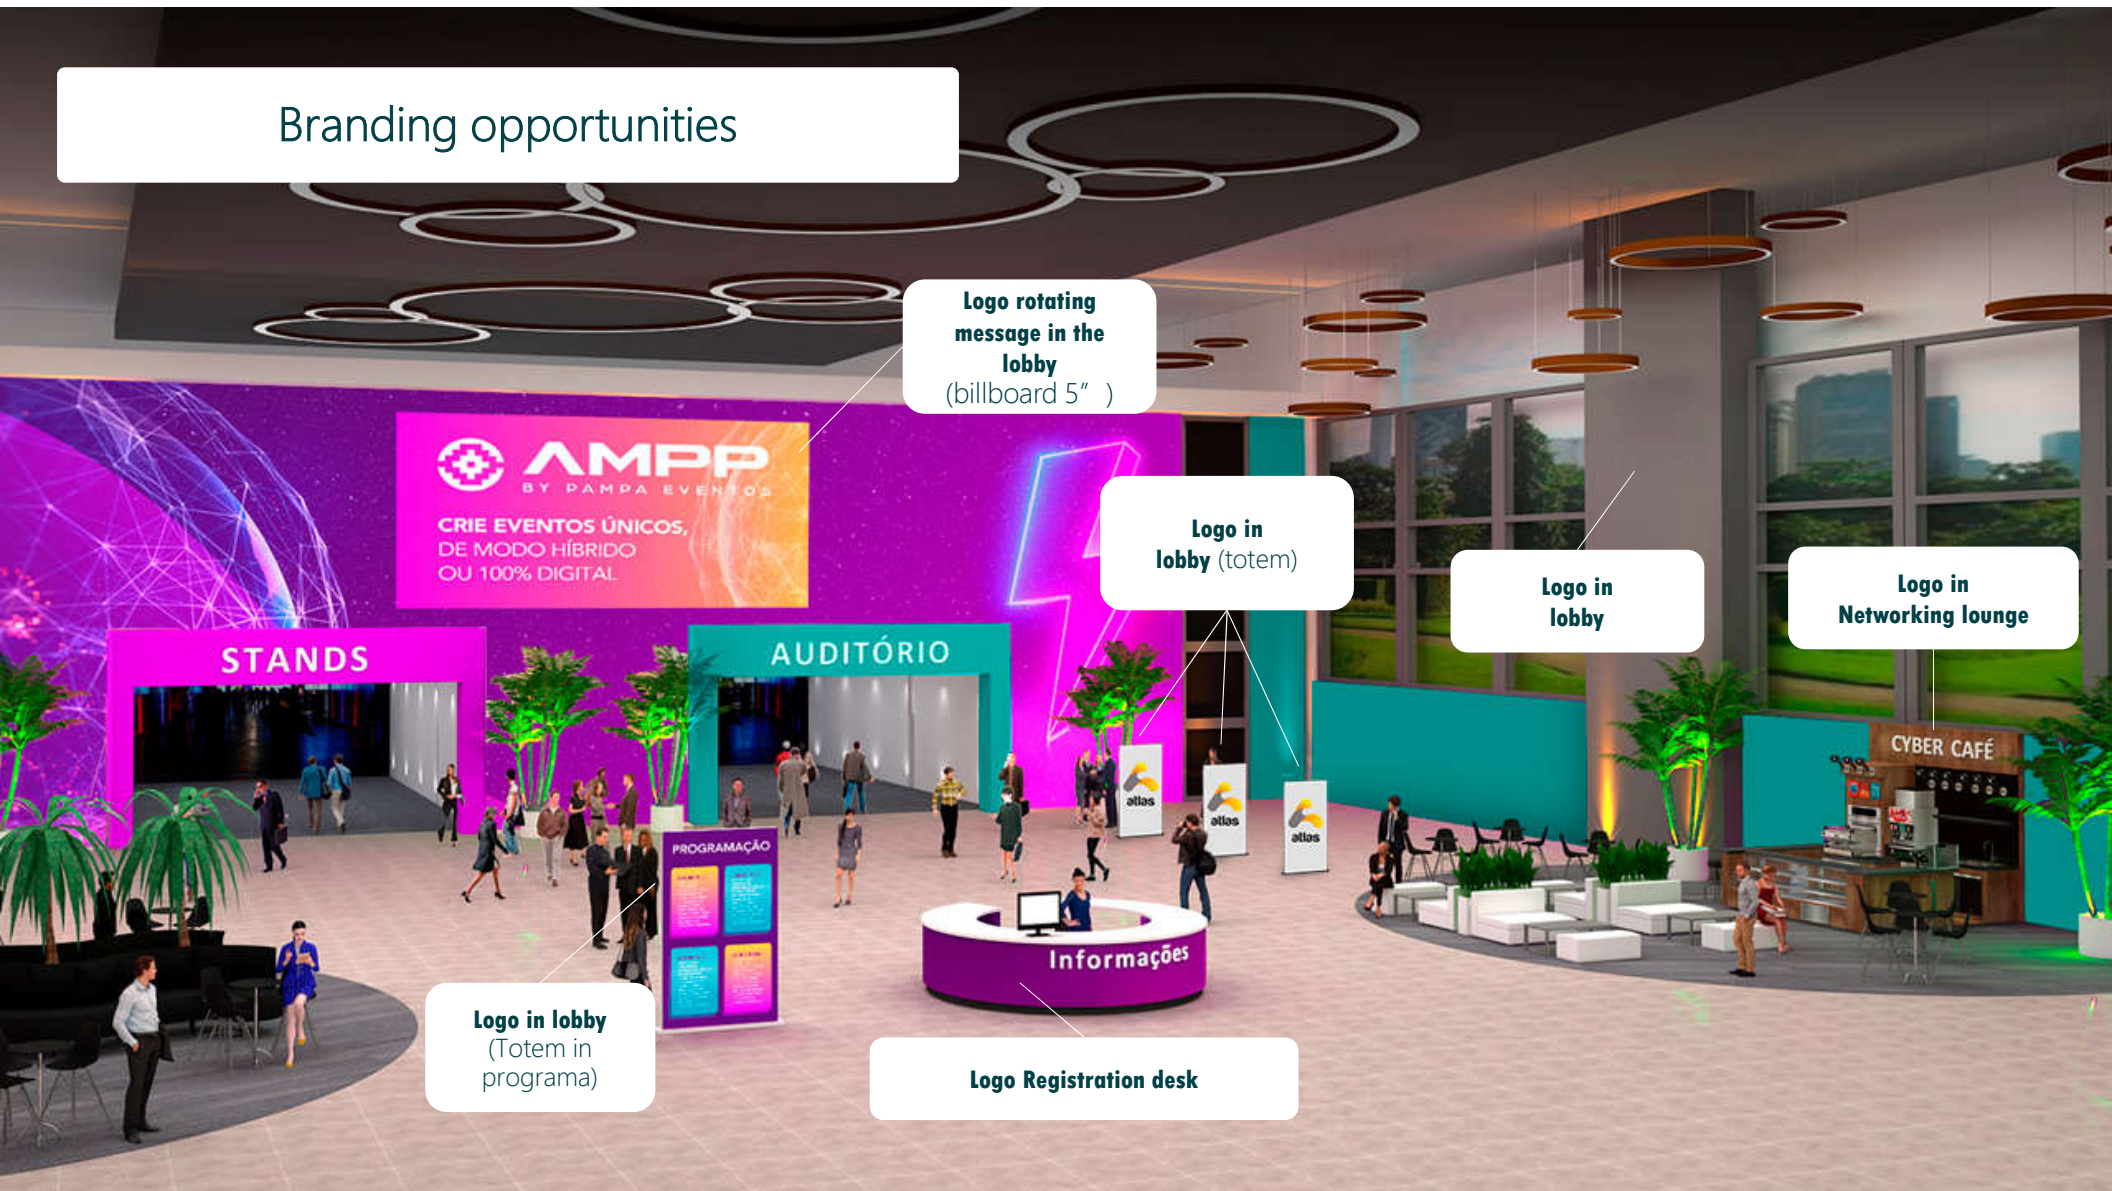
Branding opportunities

Logo rotating message in the lobby (billboard 5" )

AMPP
BY PAMPA EVENTOS
CRIE EVENTOS ÚNICOS, DE MODO HÍBRIDO OU 100% DIGITAL

Logo in lobby (totem)

Logo in lobby

Logo in Networking lounge

STANDS

AUDITÓRIO

atlas

atlas

atlas

CYBER CAFÉ

PROGRAMAÇÃO

Informações

Logo in lobby (Totem in programa)

Logo Registration desk